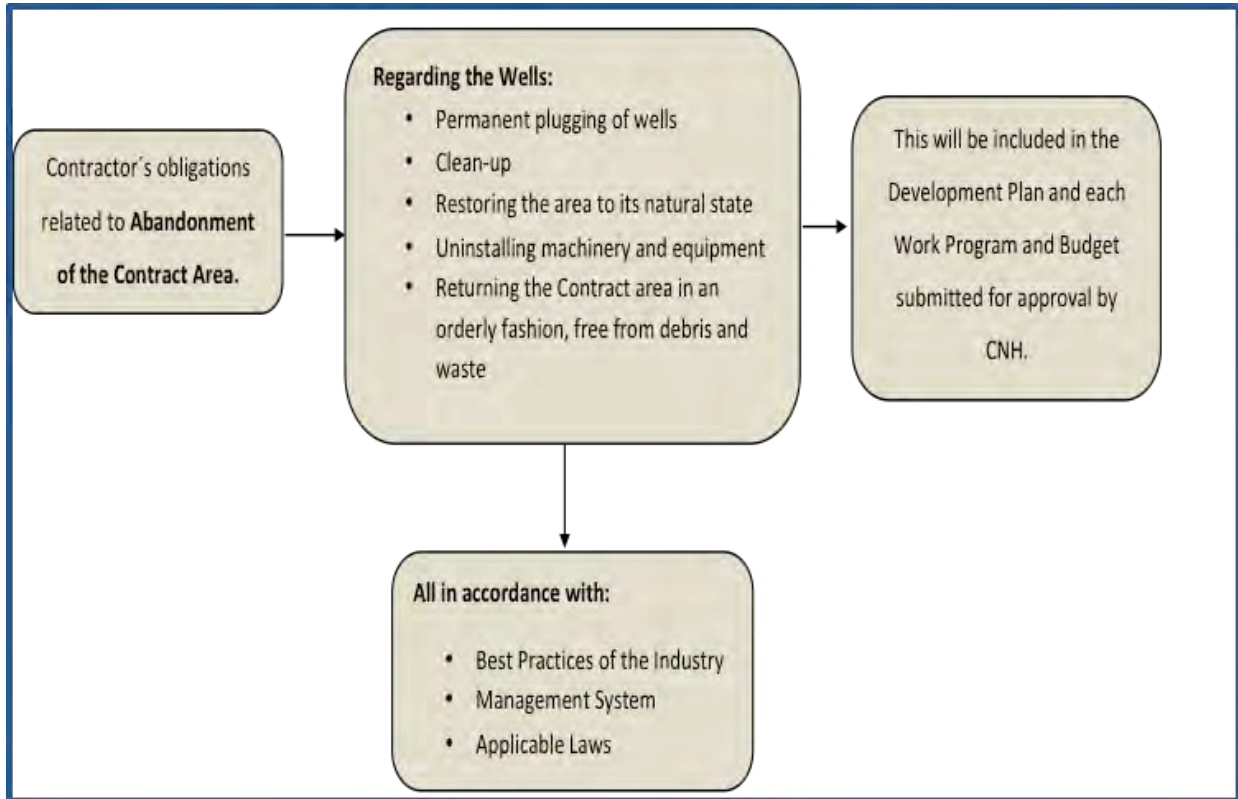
Contractor´s obligations related to **Abandonment of the Contract Area.**

**Regarding the Wells:**

- Permanent plugging of wells
- Clean-up
- Restoring the area to its natural state
- Uninstalling machinery and equipment
- Returning the Contract area in an orderly fashion, free from debris and waste

This will be included in the Development Plan and each Work Program and Budget submitted for approval by CNH.

**All in accordance with:**

- Best Practices of the Industry
- Management System
- Applicable Laws